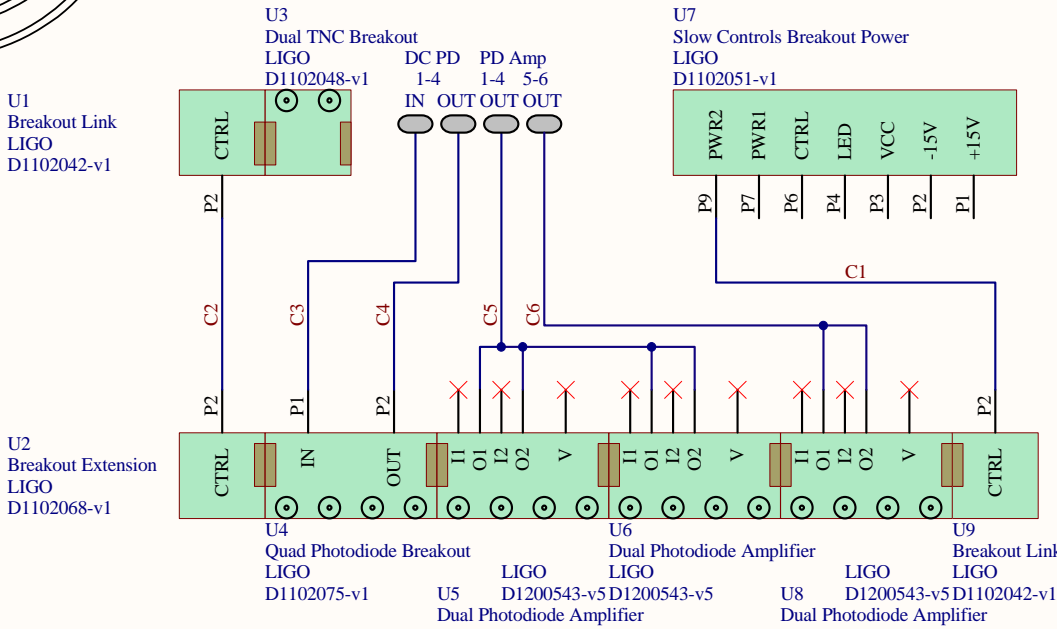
U3
Dual TNC Breakout
LIGO
D1102048-v1

DC PD 1-4
PD Amp 1-4 5-6
IN OUT OUT OUT

U7
Slow Controls Breakout Power
LIGO
D1102051-v1

U1
Breakout Link
LIGO
D1102042-v1

CTRL

PWR2 PWR1 CTRL LED VCC -15V +15V
P9 P7 P6 P4 P3 P2 P1

P2
C1
C2 C3 C4 C5 C6

P2 P1 P2 P2

U2
Breakout Extension
LIGO
D1102068-v1

CTRL IN OUT I1 O1 I2 O2 V I1 O1 I2 O2 V I1 O1 I2 O2 V CTRL

U4
Quad Photodiode Breakout
LIGO
D1102075-v1

U5
Dual Photodiode Amplifier
LIGO
D1200543-v5

U6
Dual Photodiode Amplifier
LIGO
D1200543-v5

U8
Dual Photodiode Amplifier
LIGO
D1200543-v5

U9
Breakout Link
LIGO
D1102042-v1